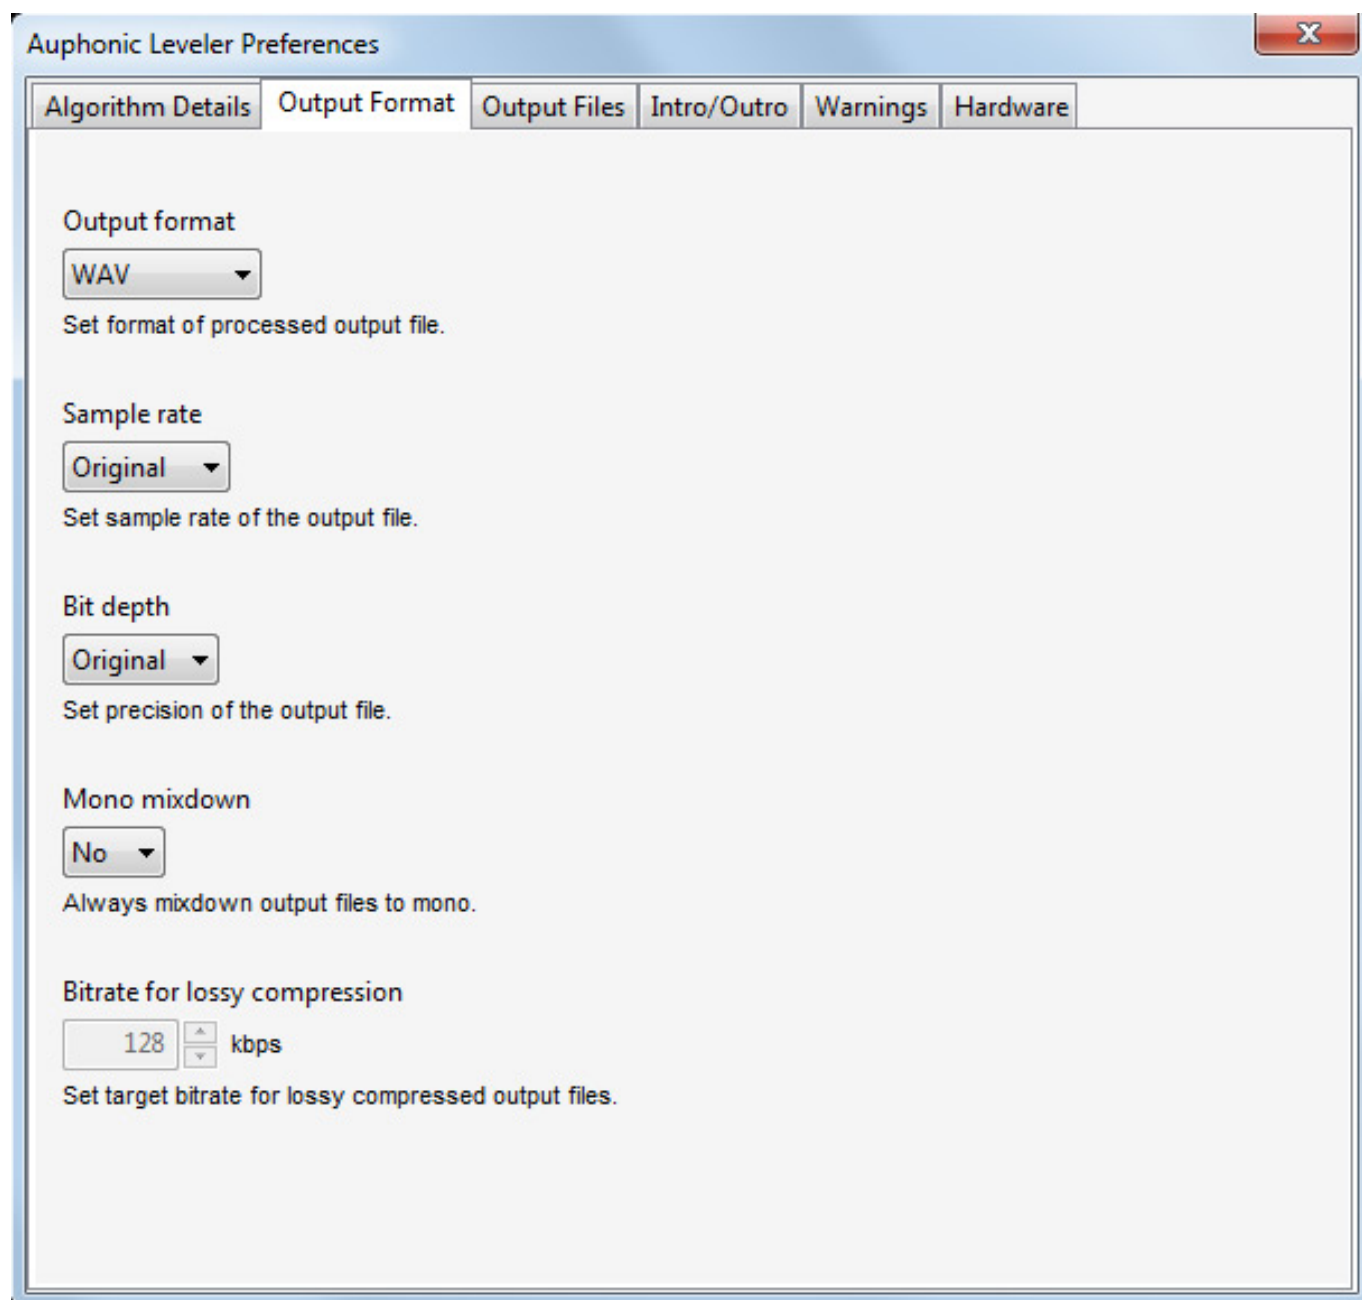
Auphonic Leveler Preferences

Algorithm Details | Output Format | Output Files | Intro/Outro | Warnings | Hardware

Output format

WAV

Set format of processed output file.

Sample rate

Original

Set sample rate of the output file.

Bit depth

Original

Set precision of the output file.

Mono mixdown

No

Always mixdown output files to mono.

Bitrate for lossy compression

128 kbps

Set target bitrate for lossy compressed output files.